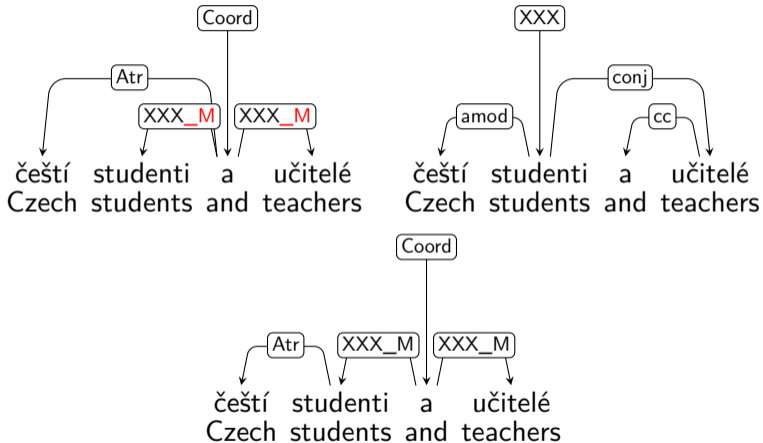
Coord

Atr

XXX_M

XXX_M

čeští studenti a učitelé
Czech students and teachers

XXX

conj

amod

cc

čeští studenti a učitelé
Czech students and teachers

Coord

Atr

XXX_M

XXX_M

čeští studenti a učitelé
Czech students and teachers